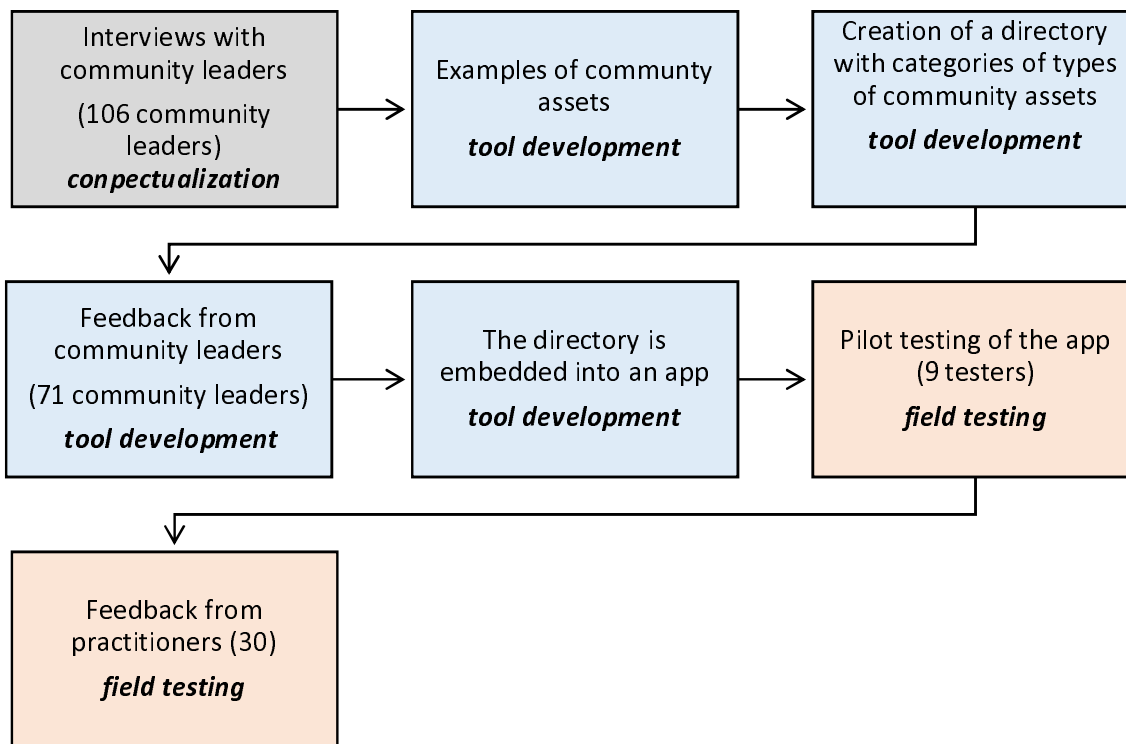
Interviews with community leaders
(106 community leaders)
*conpectualization*

Examples of communty assets
*tool development*

Creation of a directory with categories of types of community assets
*tool development*

Feedback from community leaders
(71 community leaders)
*tool development*

The directory is embedded into an app
*tool development*

Pilot testing of the app
(9 testers)
*field testing*

Feedback from practitioners (30)
*field testing*